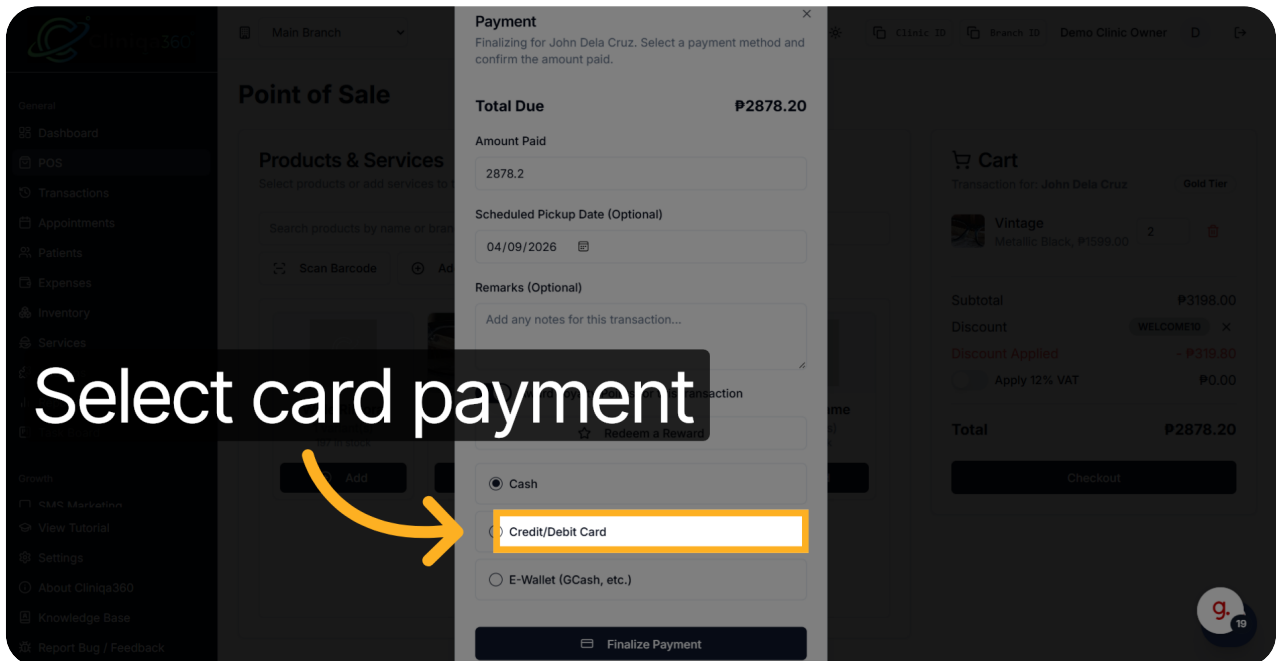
Cliniqa360

Main Branch

Clinic ID

Branch ID

Demo Clinic Owner

D

General

Dashboard

POS

Transactions

Appointments

Patients

Expenses

Inventory

Services

Growth

SMS Marketing

View Tutorial

Settings

About Cliniqa360

Knowledge Base

Report Bug / Feedback

Point of Sale

Products & Services

Select products or add services to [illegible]

Search products by name or bra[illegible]

Scan Barcode

Ad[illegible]

Add

Payment

Finalizing for John Dela Cruz. Select a payment method and confirm the amount paid.

Total Due ₱2878.20

Amount Paid

2878.2

Scheduled Pickup Date (Optional)

04/09/2026

Remarks (Optional)

Add any notes for this transaction...

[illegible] transaction

Redeem a Reward

Cash

Credit/Debit Card

E-Wallet (GCash, etc.)

Finalize Payment

Cart

Transaction for: John Dela Cruz

Gold Tier

Vintage

Metallic Black, ₱1599.00

2

Subtotal ₱3198.00

Discount WELCOME10

Discount Applied - ₱319.80

Apply 12% VAT ₱0.00

Total ₱2878.20

Checkout

Select card payment

19